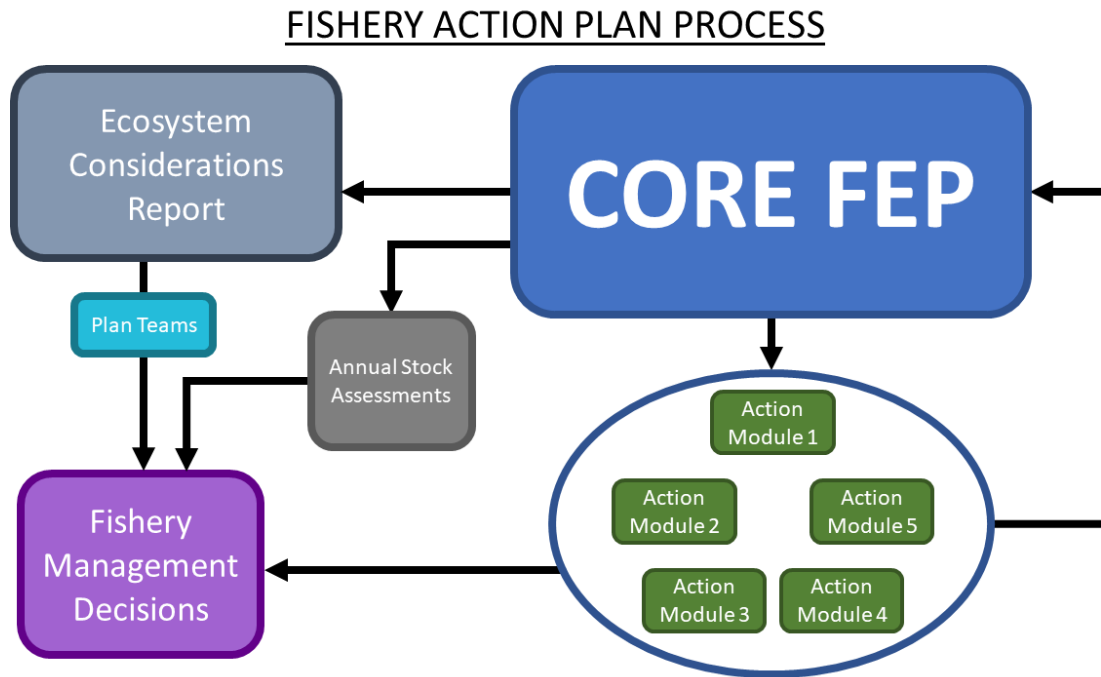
FISHERY ACTION PLAN PROCESS

Ecosystem Considerations Report

CORE FEP

Plan Teams

Annual Stock Assessments

Action Module 1

Action Module 2

Action Module 5

Action Module 3

Action Module 4

Fishery Management Decisions